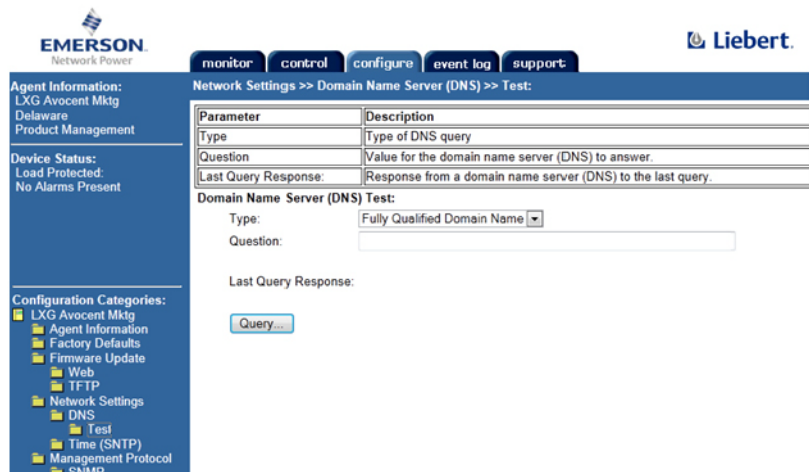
EMERSON.
Network Power

monitor control configure event log support

Liebert.

Agent Information:
LXG Avocent Mktg
Delaware
Product Management

Device Status:
Load Protected:
No Alarms Present

Configuration Categories:
LXG Avocent Mktg
Agent Information
Factory Defaults
Firmware Update
Web
TFTP
Network Settings
DNS
Test
Time (SNTP)
Management Protocol
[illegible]

Network Settings >> Domain Name Server (DNS) >> Test:

| Parameter | Description |
|---|---|
| Type | Type of DNS query |
| Question | Value for the domain name server (DNS) to answer. |
| Last Query Response: | Response from a domain name server (DNS) to the last query. |

Domain Name Server (DNS) Test:

Type: Fully Qualified Domain Name

Question:

Last Query Response:

Query...